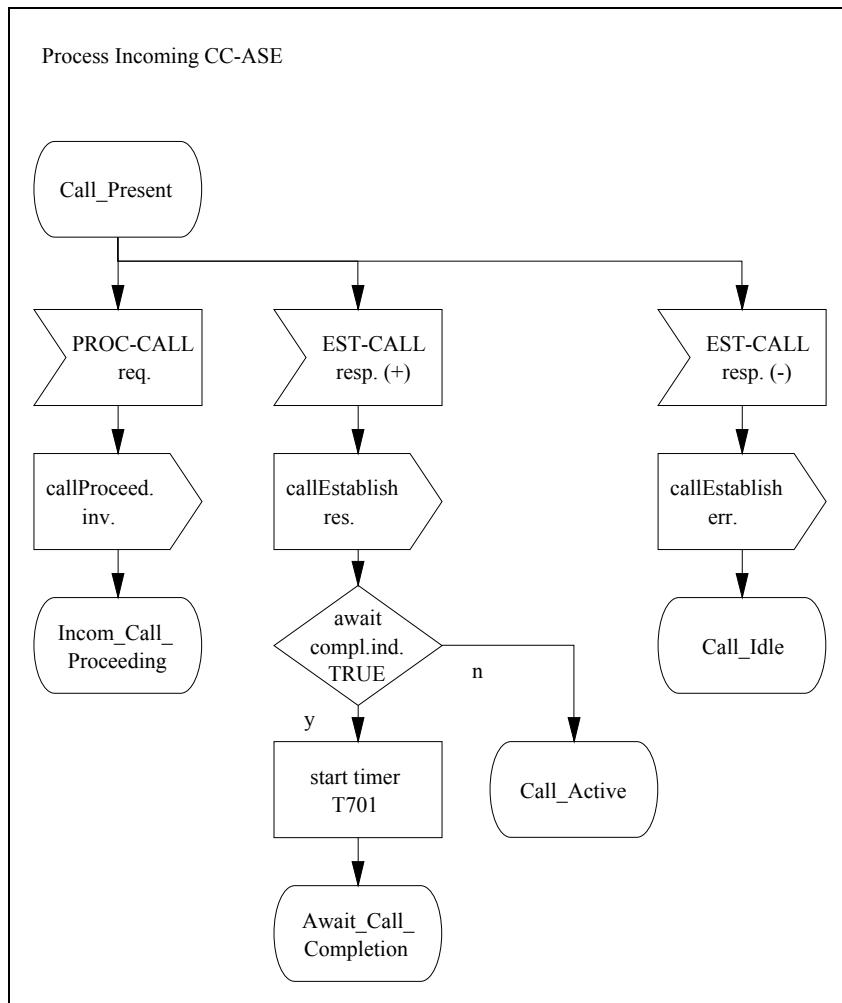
Process Incoming CC-ASE

Call_Present

PROC-CALL req.

EST-CALL resp. (+)

EST-CALL resp. (-)

callProceed. inv.

callEstablish res.

callEstablish err.

Incom_Call_ Proceeding

await compl.ind. TRUE

n

Call_Idle

y

start timer T701

Call_Active

Await_Call_ Completion